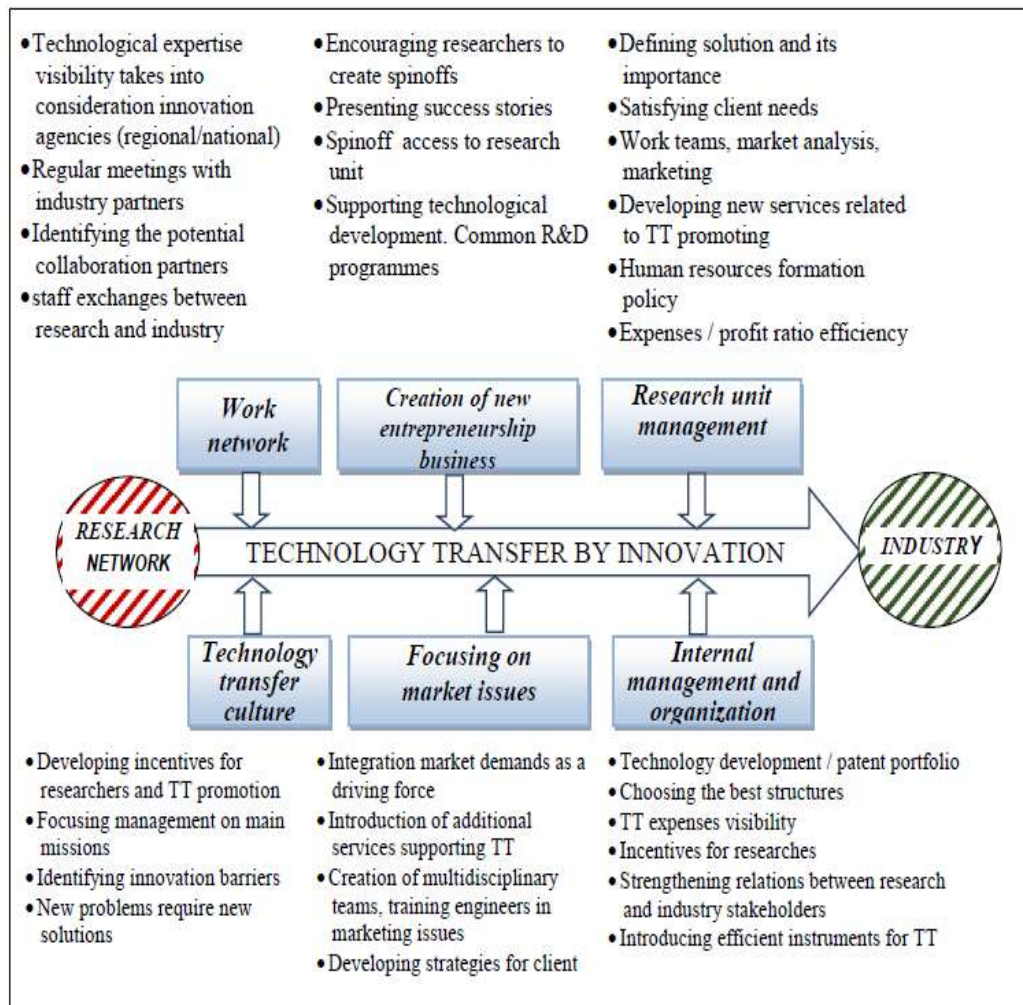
• Technological expertise visibility takes into consideration innovation agencies (regional/national)
• Regular meetings with industry partners
• Identifying the potential collaboration partners
• staff exchanges between research and industry

• Encouraging researchers to create spinoffs
• Presenting success stories
• Spinoff access to research unit
• Supporting technological development. Common R&D programmes

• Defining solution and its importance
• Satisfying client needs
• Work teams, market analysis, marketing
• Developing new services related to TT promoting
• Human resources formation policy
• Expenses / profit ratio efficiency

Work network

Creation of new entrepreneurship business

Research unit management

RESEARCH NETWORK

TECHNOLOGY TRANSFER BY INNOVATION

INDUSTRY

Technology transfer culture

Focusing on market issues

Internal management and organization

• Developing incentives for researchers and TT promotion
• Focusing management on main missions
• Identifying innovation barriers
• New problems require new solutions

• Integration market demands as a driving force
• Introduction of additional services supporting TT
• Creation of multidisciplinary teams, training engineers in marketing issues
• Developing strategies for client

• Technology development / patent portfolio
• Choosing the best structures
• TT expenses visibility
• Incentives for researches
• Strengthening relations between research and industry stakeholders
• Introducing efficient instruments for TT